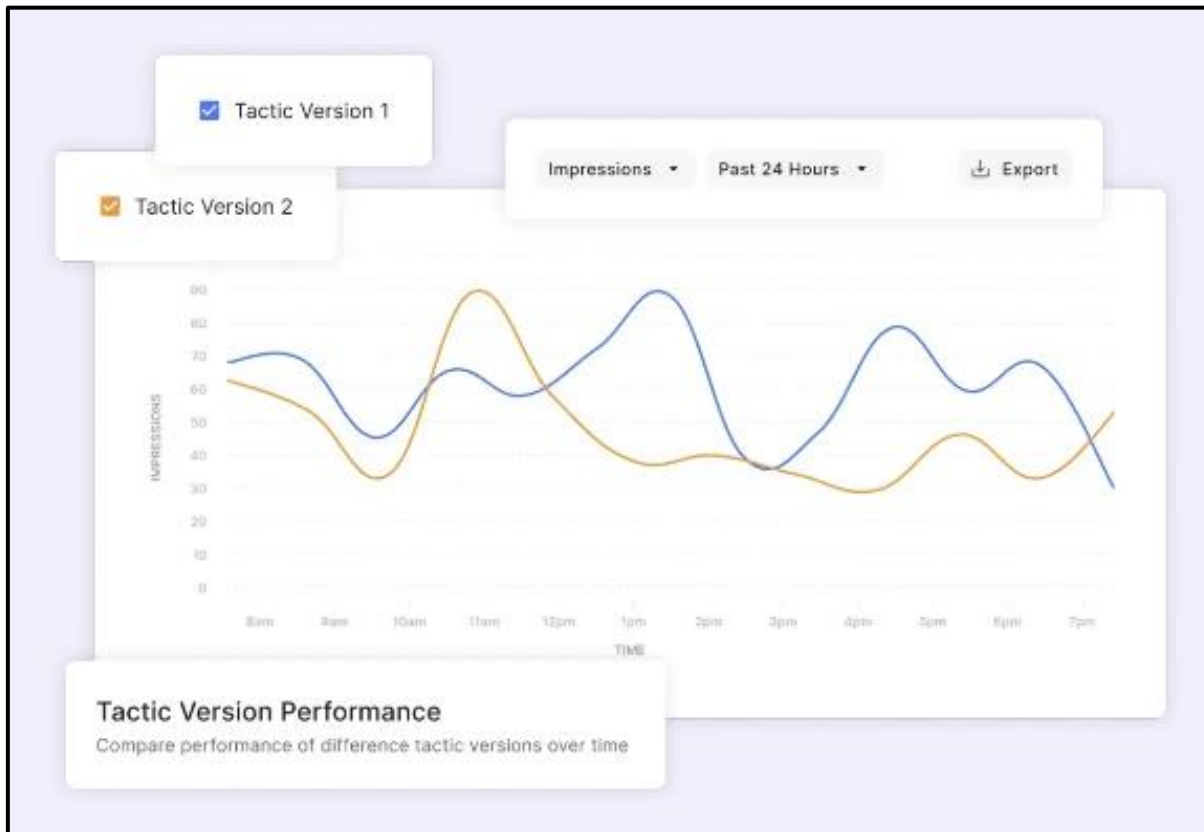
Tactic Version 1

Tactic Version 2

Impressions ▾ Past 24 Hours ▾ Export

90
80
70
60
50
40
30
20
10
0

IMPRESSIONS

8am 9am 10am 11am 12pm 1pm 2pm 3pm 4pm 5pm 6pm 7pm

TIME

Tactic Version Performance

Compare performance of difference tactic versions over time